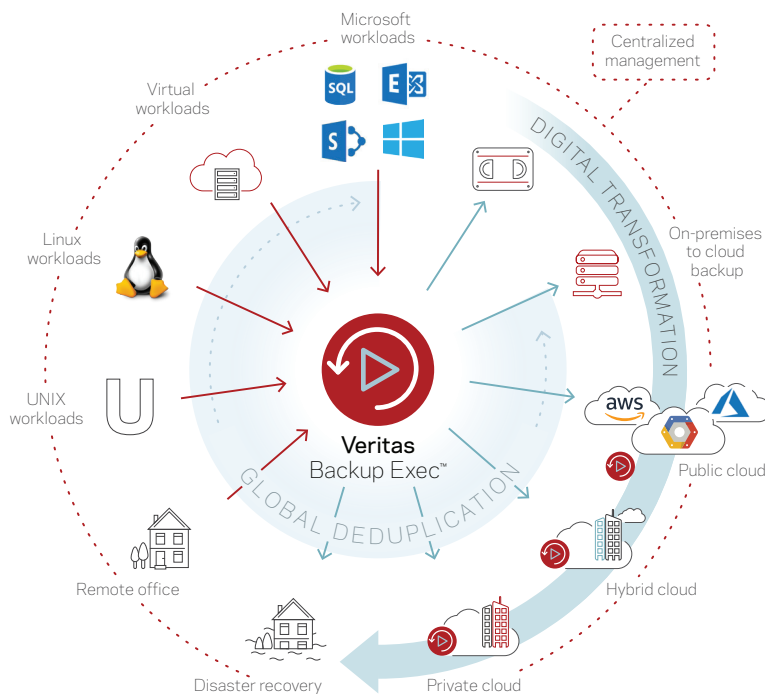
Microsoft workloads

Centralized management

Virtual workloads

SQL

E

S

DIGITAL TRANSFORMATION

Linux workloads

On-premises to cloud backup

UNIX workloads

U

Veritas Backup Exec™

aws

Public cloud

GLOBAL DEDUPLICATION

Remote office

Hybrid cloud

Disaster recovery

Private cloud